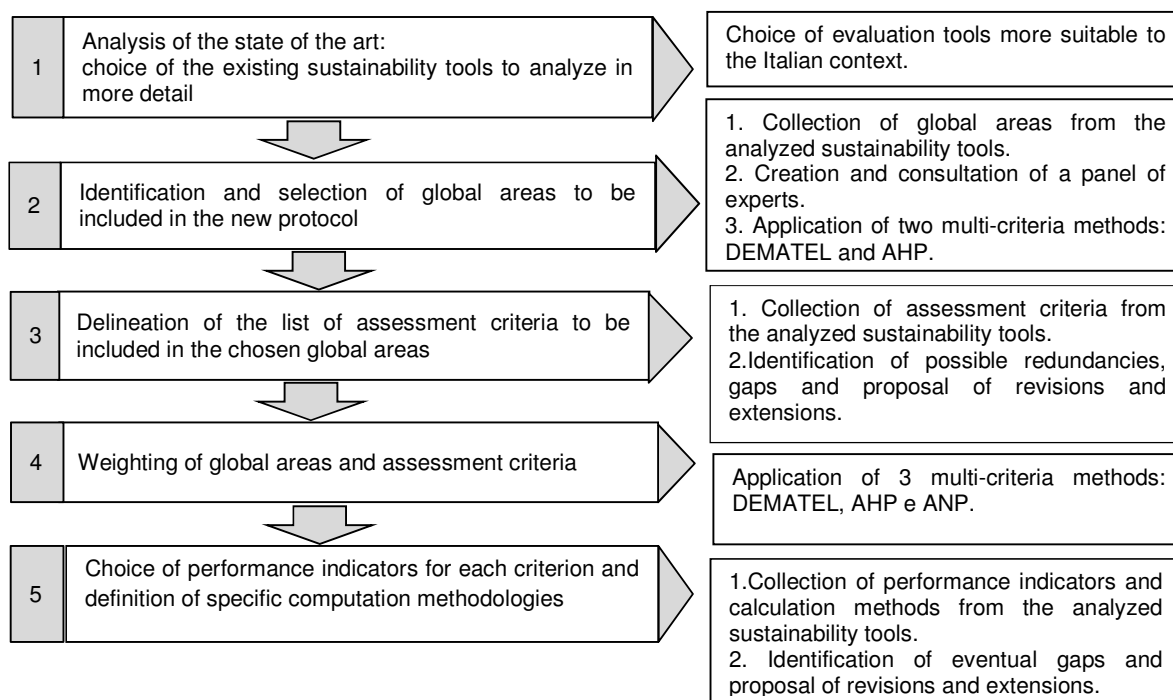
1

Analysis of the state of the art: choice of the existing sustainability tools to analyze in more detail

Choice of evaluation tools more suitable to the Italian context.

2

Identification and selection of global areas to be included in the new protocol

1. Collection of global areas from the analyzed sustainability tools.
2. Creation and consultation of a panel of experts.
3. Application of two multi-criteria methods: DEMATEL and AHP.

3

Delineation of the list of assessment criteria to be included in the chosen global areas

1. Collection of assessment criteria from the analyzed sustainability tools.
2.Identification of possible redundancies, gaps and proposal of revisions and extensions.

4

Weighting of global areas and assessment criteria

Application of 3 multi-criteria methods: DEMATEL, AHP e ANP.

5

Choice of performance indicators for each criterion and definition of specific computation methodologies

1.Collection of performance indicators and calculation methods from the analyzed sustainability tools.
2. Identification of eventual gaps and proposal of revisions and extensions.